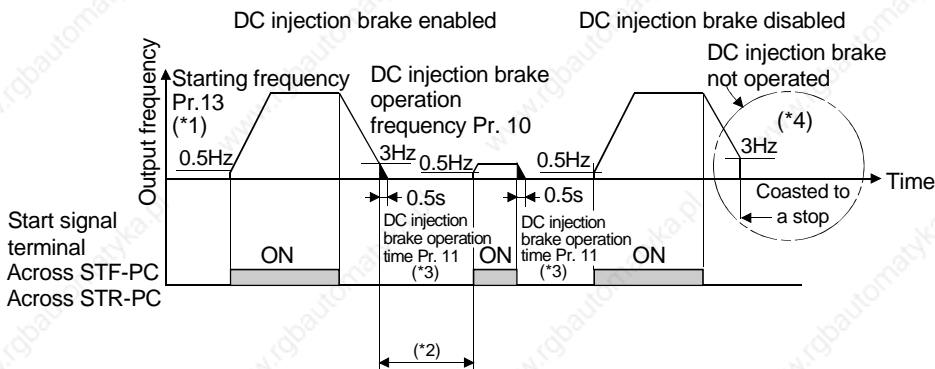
DC injection brake enabled

DC injection brake disabled

DC injection brake not operated

Output frequency

Starting frequency Pr.13 (*1)

DC injection brake operation frequency Pr. 10

(*4)

0.5Hz

3Hz

0.5Hz

0.5Hz

3Hz

Time

0.5s

0.5s

Coasted to a stop

Start signal terminal
Across STF-PC
Across STR-PC

ON

DC injection brake operation time Pr. 11 (*3)

ON

DC injection brake operation time Pr. 11 (*3)

ON

(*2)